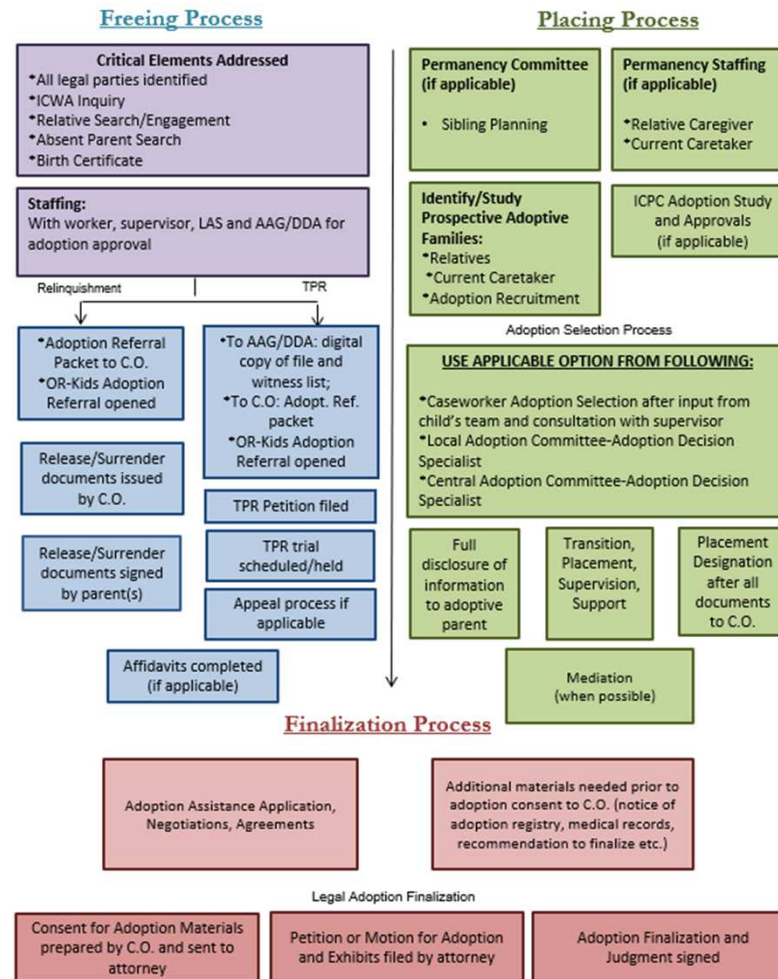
Freeing Process

Critical Elements Addressed
•All legal parties identified
•ICWA Inquiry
•Relative Search/Engagement
•Absent Parent Search
•Birth Certificate

Staffing:
With worker, supervisor, LAS and AAG/DDA for adoption approval

Relinquishment

TPR

•Adoption Referral Packet to C.O.
•OR-Kids Adoption Referral opened

•To AAG/DDA: digital copy of file and witness list;
•To C.O: Adopt. Ref. packet
•OR-Kids Adoption Referral opened

Release/Surrender documents issued by C.O.

TPR Petition filed

Release/Surrender documents signed by parent(s)

TPR trial scheduled/held

Appeal process if applicable

Affidavits completed (if applicable)

Placing Process

Permanency Committee (if applicable)

• Sibling Planning

Permanency Staffing (if applicable)

•Relative Caregiver
•Current Caretaker

Identify/Study Prospective Adoptive Families:
•Relatives
•Current Caretaker
•Adoption Recruitment

ICPC Adoption Study and Approvals (if applicable)

Adoption Selection Process

USE APPLICABLE OPTION FROM FOLLOWING:

•Caseworker Adoption Selection after input from child's team and consultation with supervisor
•Local Adoption Committee-Adoption Decision Specialist
•Central Adoption Committee-Adoption Decision Specialist

Full disclosure of information to adoptive parent

Transition, Placement, Supervision, Support

Placement Designation after all documents to C.O.

Mediation (when possible)

Finalization Process

Adoption Assistance Application, Negotiations, Agreements

Additional materials needed prior to adoption consent to C.O. (notice of adoption registry, medical records, recommendation to finalize etc.)

Legal Adoption Finalization

Consent for Adoption Materials prepared by C.O. and sent to attorney

Petition or Motion for Adoption and Exhibits filed by attorney

Adoption Finalization and Judgment signed